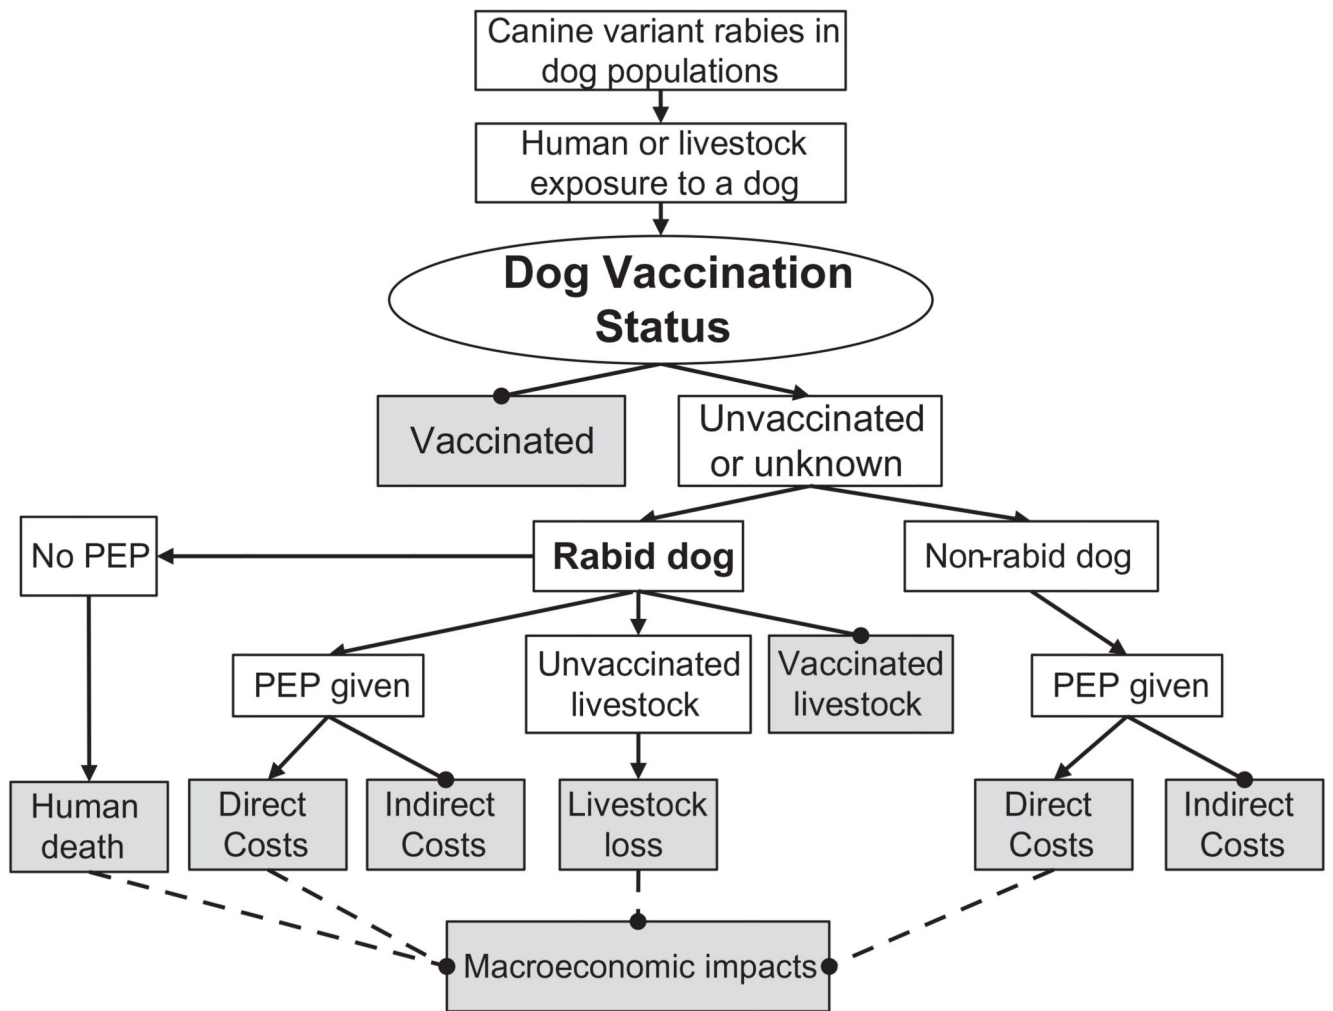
Canine variant rabies in dog populations

Human or livestock exposure to a dog

Dog Vaccination Status

Vaccinated

Unvaccinated or unknown

No PEP

Rabid dog

Non-rabid dog

PEP given

Unvaccinated livestock

Vaccinated livestock

PEP given

Human death

Direct Costs

Indirect Costs

Livestock loss

Direct Costs

Indirect Costs

Macroeconomic impacts